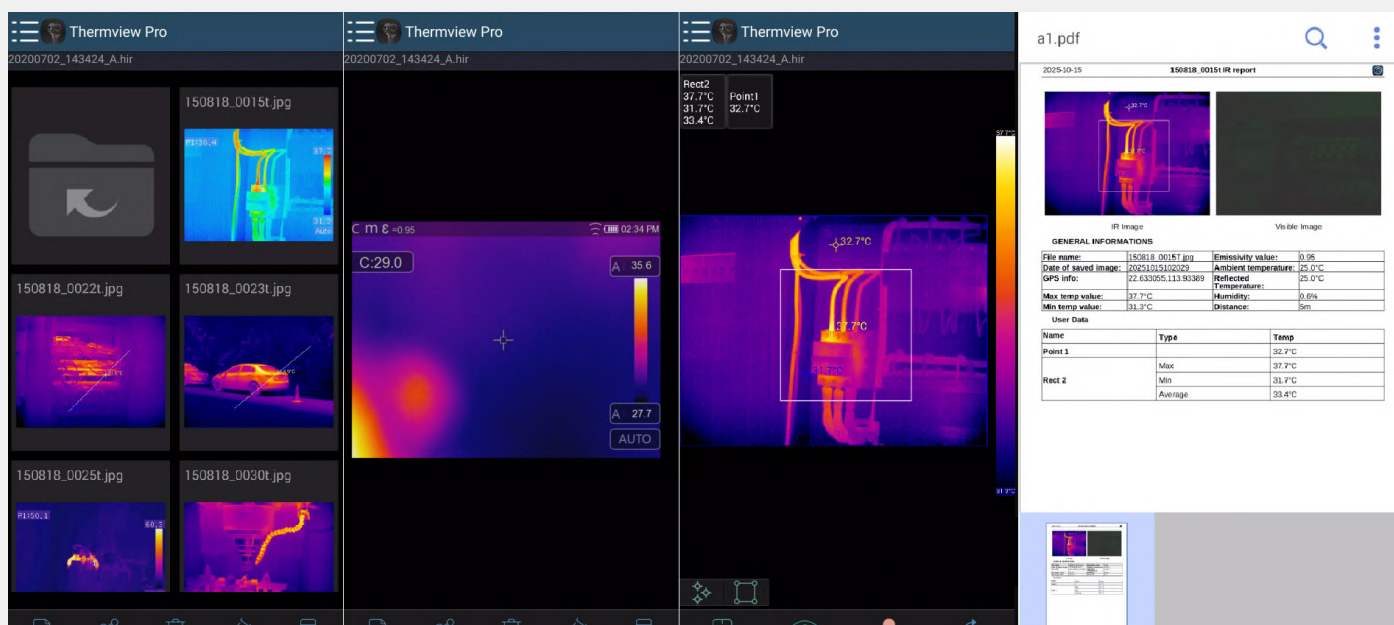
Thermview Pro
20200702_143424_A.hir

150818_0015t.jpg
150818_0022t.jpg
150818_0023t.jpg
150818_0025t.jpg
150818_0030t.jpg

Thermview Pro
20200702_143424_A.hir

C m ε =0.95 02:34 PM
C:29.0
A 35.6
A 27.7
AUTO

Thermview Pro
20200702_143424_A.hir

Rect2
37.7°C
31.7°C
33.4°C

Point1
32.7°C

32.7°C
37.7°C
31.7°C

a1.pdf

2025-10-15 150818_0015t IR report

IR Image Visible Image

GENERAL INFORMATIONS

| File name: | 150818_0015T.jpg | Emissivity value: | 0.95 |
|---|---|---|---|
| Date of saved image: | 20251015102029 | Ambient temperature: | 25.0°C |
| GPS info: | 22.633055,113.93389 | Reflected Temperature: | 25.0°C |
| Max temp value: | 37.7°C | Humidity: | 0.6% |
| Min temp value: | 31.3°C | Distance: | 5m |

User Data

| Name | Type | Temp |
|---|---|---|
| Point 1 | | 32.7°C |
| Rect 2 | Max | 37.7°C |
| | Min | 31.7°C |
| | Average | 33.4°C |